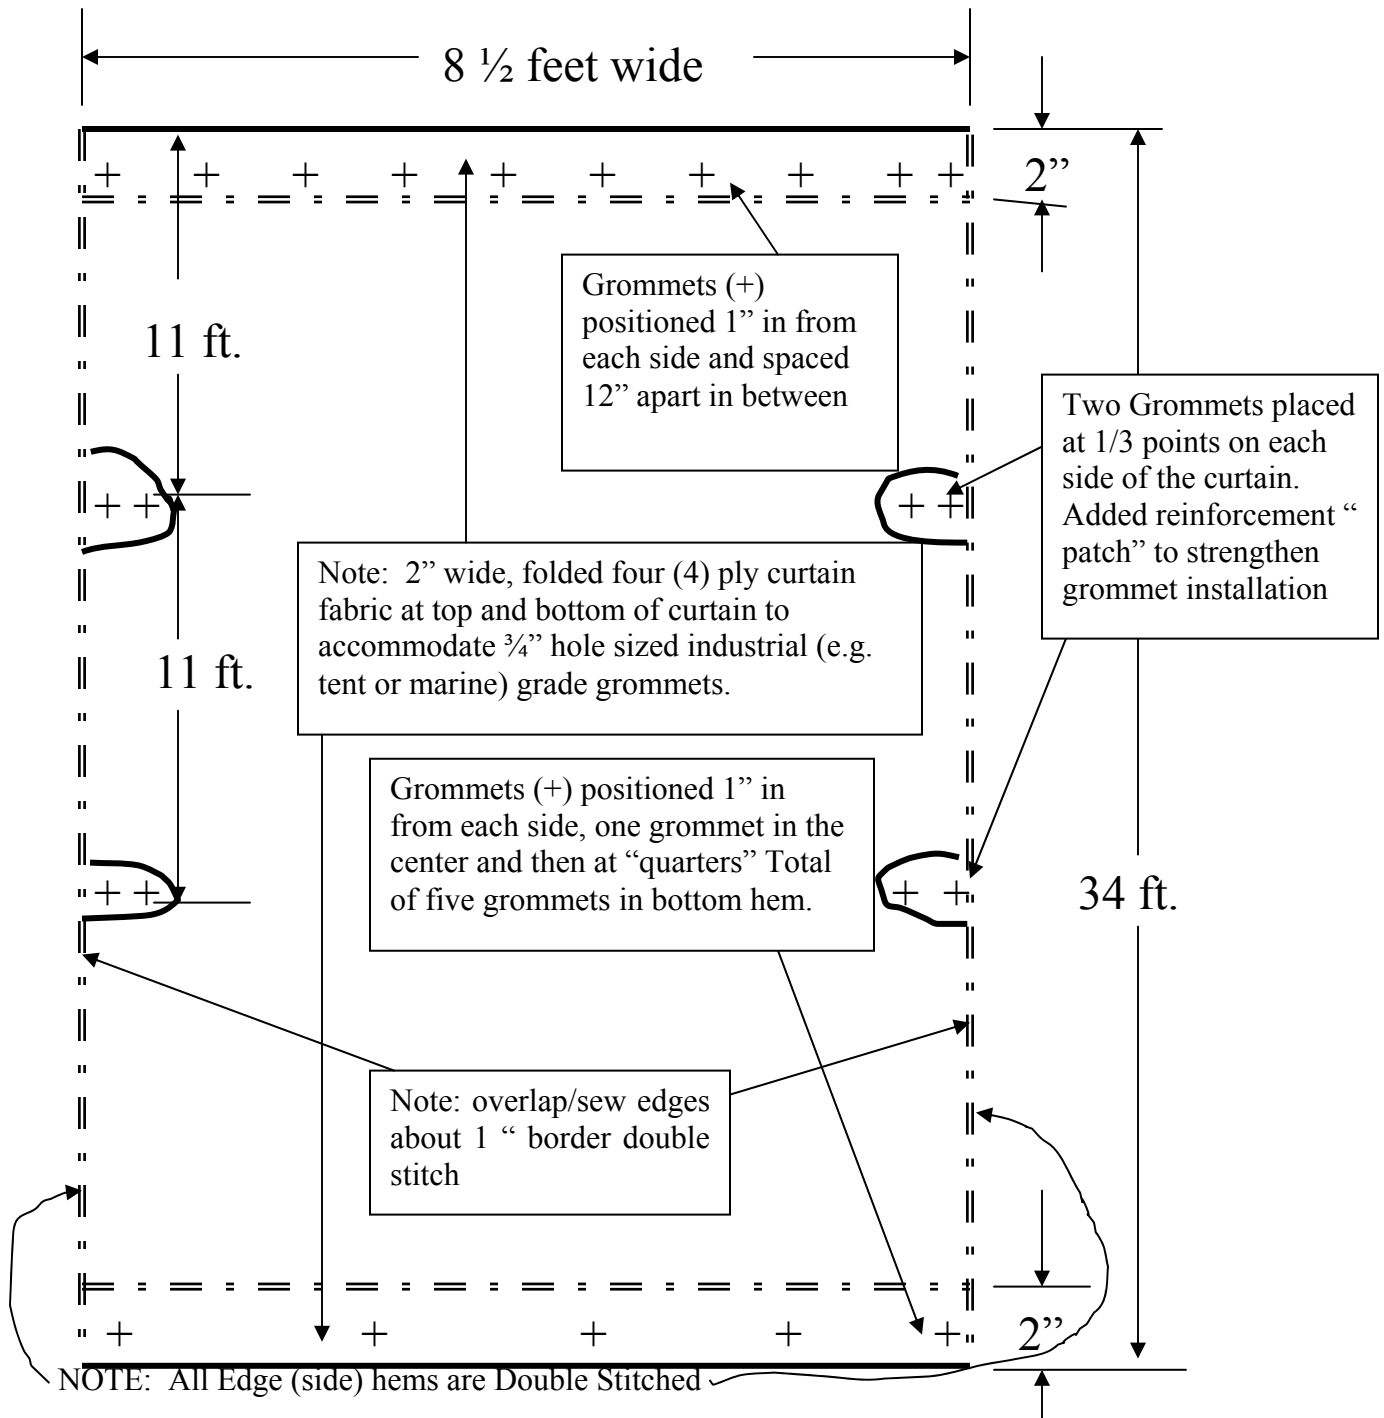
8 ½ feet wide

2"

Grommets (+) positioned 1" in from each side and spaced 12" apart in between

11 ft.

Two Grommets placed at 1/3 points on each side of the curtain. Added reinforcement " patch" to strengthen grommet installation

Note: 2" wide, folded four (4) ply curtain fabric at top and bottom of curtain to accommodate ¾" hole sized industrial (e.g. tent or marine) grade grommets.

11 ft.

Grommets (+) positioned 1" in from each side, one grommet in the center and then at "quarters" Total of five grommets in bottom hem.

34 ft.

Note: overlap/sew edges about 1 " border double stitch

2"

NOTE: All Edge (side) hems are Double Stitched